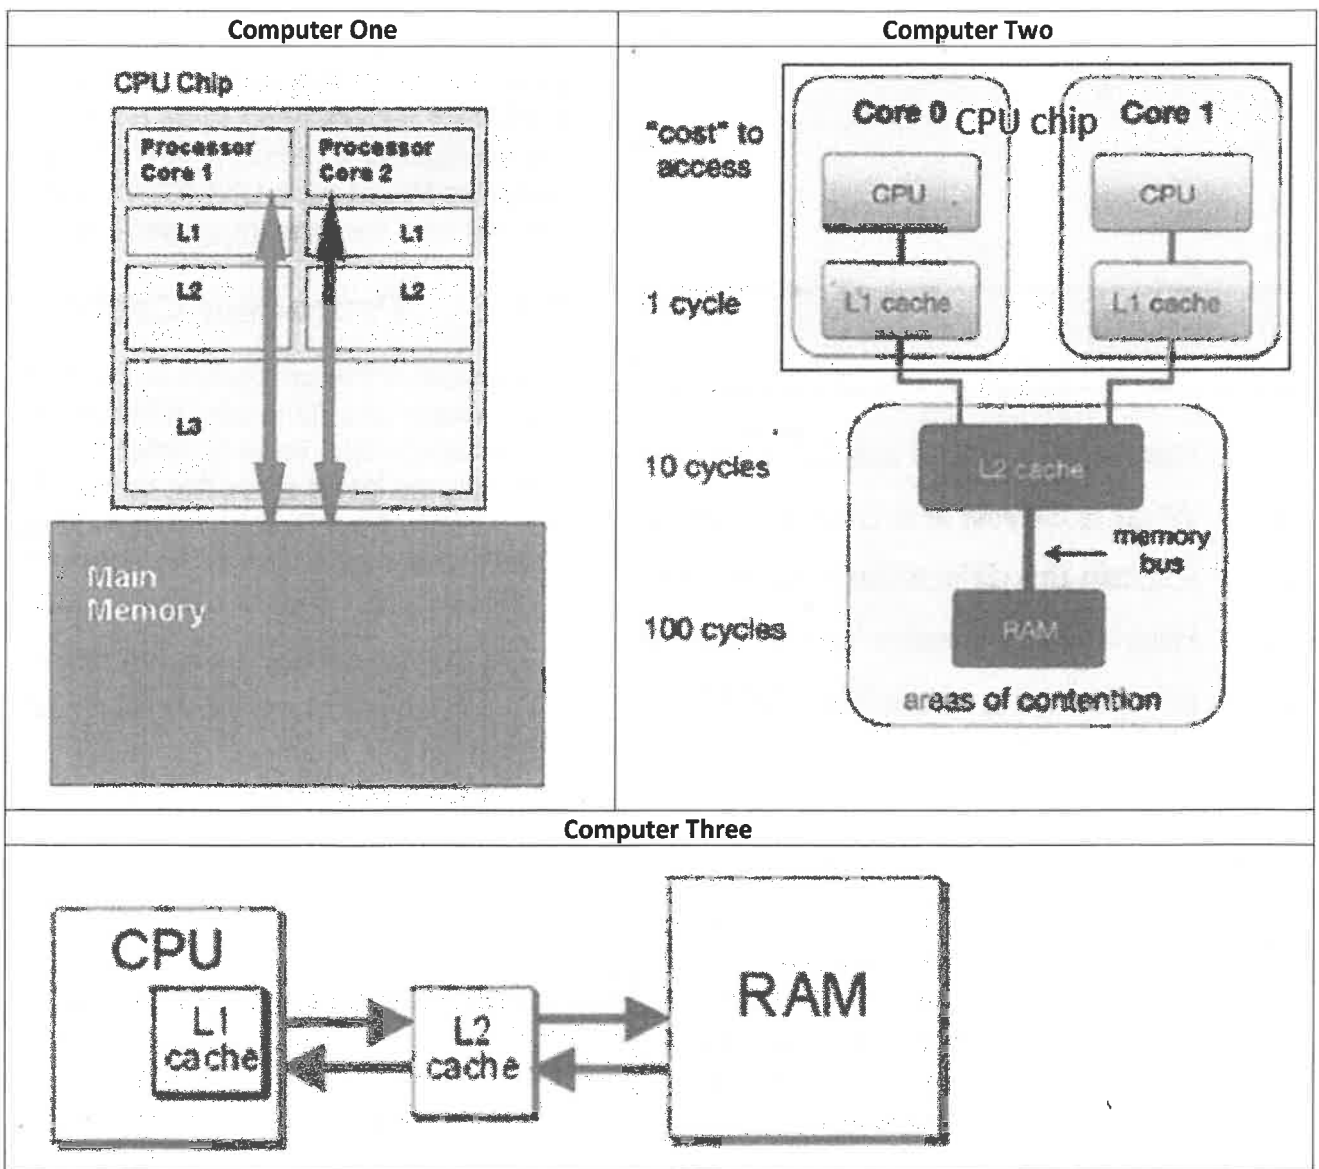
| Computer One | Computer Two |
|---|---|
| CPU Chip<br>Processor Core 1<br>Processor Core 2<br>L1<br>L1<br>L2<br>L2<br>L3<br>Main Memory | "cost" to access<br>Core 0<br>CPU chip<br>Core 1<br>CPU<br>CPU<br>1 cycle<br>L1 cache<br>L1 cache<br>10 cycles<br>L2 cache<br>memory bus<br>100 cycles<br>RAM<br>areas of contention |

Computer Three

CPU

L1 cache

L2 cache

RAM